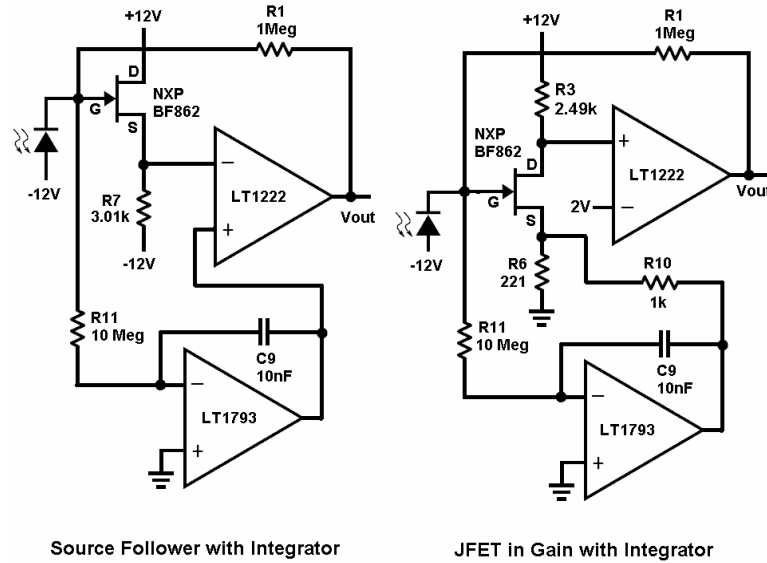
+12V
R1
1Meg
D
G
NXP
BF862
S
−
R7
3.01k
LT1222
Vout
+
-12V
-12V
R11
10 Meg
C9
10nF
−
LT1793
+

Source Follower with Integrator

+12V
R1
1Meg
R3
2.49k
NXP
BF862
D
+
LT1222
Vout
G
2V
−
S
-12V
R6
221
R10
1k
R11
10 Meg
C9
10nF
−
LT1793
+

JFET in Gain with Integrator